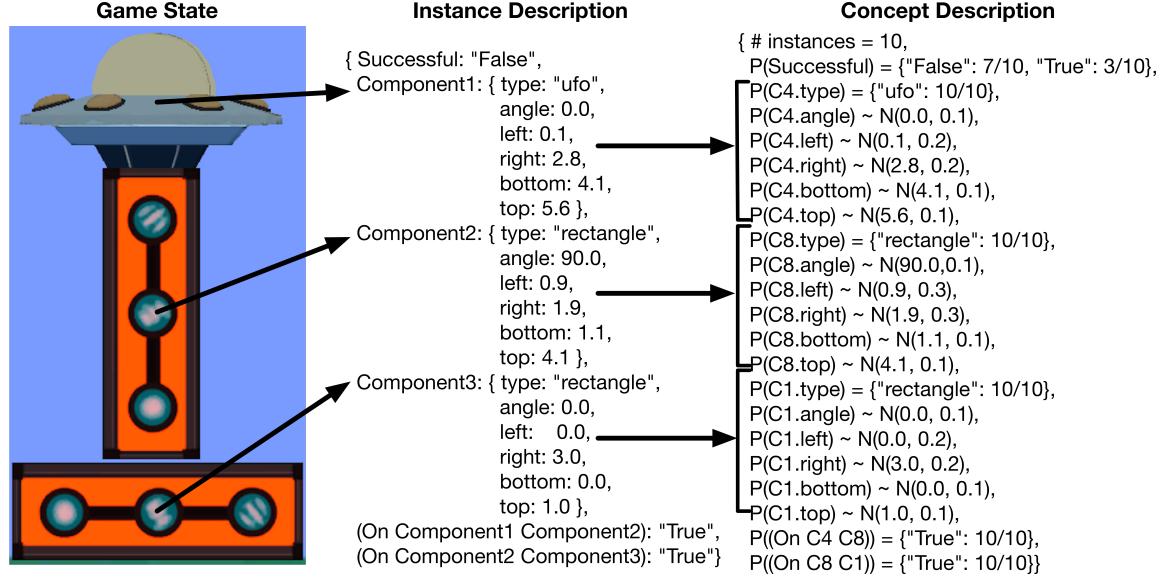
Game State

Instance Description

{ Successful: "False",
Component1: { type: "ufo",
angle: 0.0,
left: 0.1,
right: 2.8,
bottom: 4.1,
top: 5.6 },
Component2: { type: "rectangle",
angle: 90.0,
left: 0.9,
right: 1.9,
bottom: 1.1,
top: 4.1 },
Component3: { type: "rectangle",
angle: 0.0,
left: 0.0,
right: 3.0,
bottom: 0.0,
top: 1.0 },
(On Component1 Component2): "True",
(On Component2 Component3): "True"}

Concept Description

{ # instances = 10,
P(Successful) = {"False": 7/10, "True": 3/10},
P(C4.type) = {"ufo": 10/10},
P(C4.angle) ~ N(0.0, 0.1),
P(C4.left) ~ N(0.1, 0.2),
P(C4.right) ~ N(2.8, 0.2),
P(C4.bottom) ~ N(4.1, 0.1),
P(C4.top) ~ N(5.6, 0.1),
P(C8.type) = {"rectangle": 10/10},
P(C8.angle) ~ N(90.0,0.1),
P(C8.left) ~ N(0.9, 0.3),
P(C8.right) ~ N(1.9, 0.3),
P(C8.bottom) ~ N(1.1, 0.1),
P(C8.top) ~ N(4.1, 0.1),
P(C1.type) = {"rectangle": 10/10},
P(C1.angle) ~ N(0.0, 0.1),
P(C1.left) ~ N(0.0, 0.2),
P(C1.right) ~ N(3.0, 0.2),
P(C1.bottom) ~ N(0.0, 0.1),
P(C1.top) ~ N(1.0, 0.1),
P((On C4 C8)) = {"True": 10/10},
P((On C8 C1)) = {"True": 10/10}}